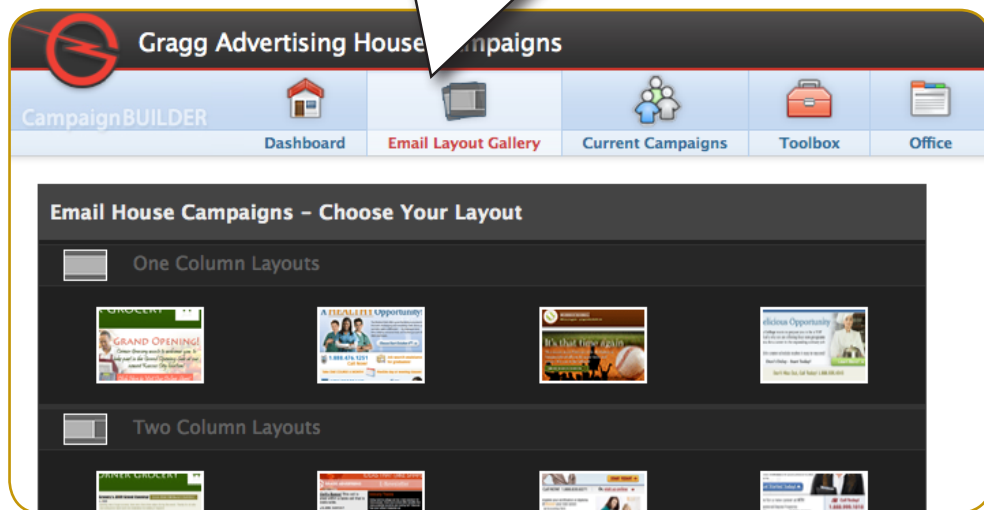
Gragg Advertising House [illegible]paigns

CampaignBUILDER

Dashboard

Email Layout Gallery

Current Campaigns

Toolbox

Office

Email House Campaigns - Choose Your Layout

One Column Layouts

GRAND OPENING!

A HEALTHY Opportunity!

It's that time again

elicious Opportunity

Two Column Layouts